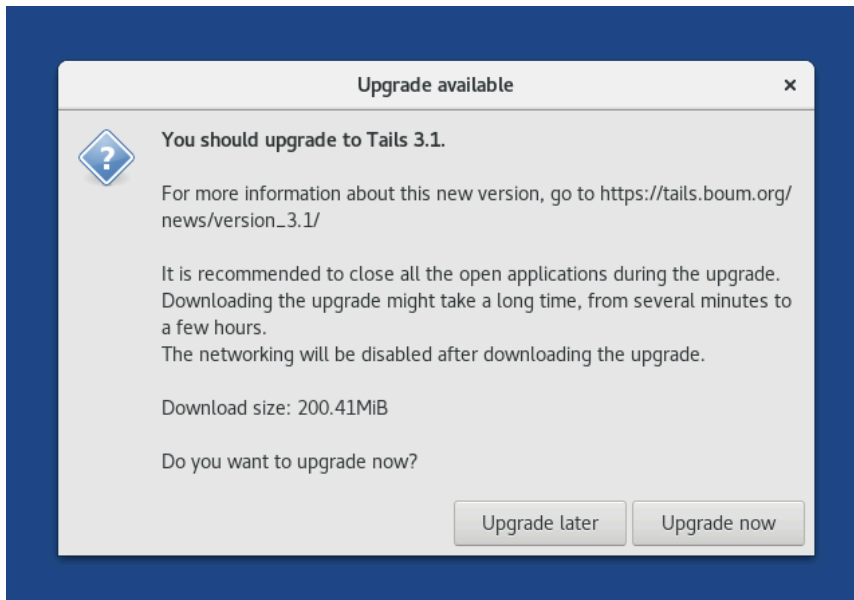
Upgrade available

×

You should upgrade to Tails 3.1.

For more information about this new version, go to https://tails.boum.org/news/version_3.1/

It is recommended to close all the open applications during the upgrade.
Downloading the upgrade might take a long time, from several minutes to a few hours.
The networking will be disabled after downloading the upgrade.

Download size: 200.41MiB

Do you want to upgrade now?

Upgrade later

Upgrade now